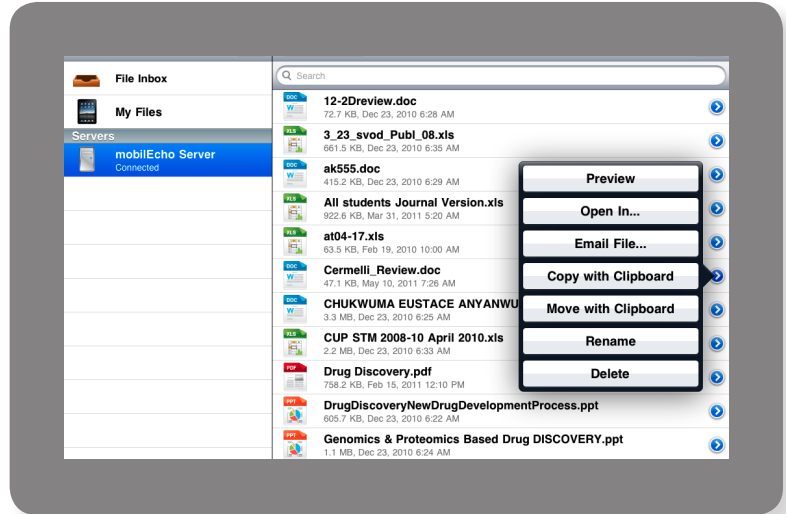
File Inbox

My Files

Servers

mobilEcho Server
Connected

Search

DOC
12-2Dreview.doc
72.7 KB, Dec 23, 2010 6:28 AM

XLS
3_23_svod_Publ_08.xls
661.5 KB, Dec 23, 2010 6:35 AM

DOC
ak555.doc
415.2 KB, Dec 23, 2010 6:29 AM

XLS
All students Journal Version.xls
922.6 KB, Mar 31, 2011 5:20 AM

XLS
at04-17.xls
63.5 KB, Feb 19, 2010 10:00 AM

DOC
Cermelli_Review.doc
47.1 KB, May 10, 2011 7:26 PM

DOC
CHUKWUMA EUSTACE ANYANWU
3.3 MB, Dec 23, 2010 6:25 AM

XLS
CUP STM 2008-10 April 2010.xls
2.2 MB, Dec 23, 2010 6:33 AM

PDF
Drug Discovery.pdf
758.2 KB, Feb 15, 2011 12:10 PM

PPT
DrugDiscoveryNewDrugDevelopmentProcess.ppt
605.7 KB, Dec 23, 2010 6:22 AM

PPT
Genomics & Proteomics Based Drug DISCOVERY.ppt
1.1 MB, Dec 23, 2010 6:24 AM

Preview
Open In...
Email File...
Copy with Clipboard
Move with Clipboard
Rename
Delete